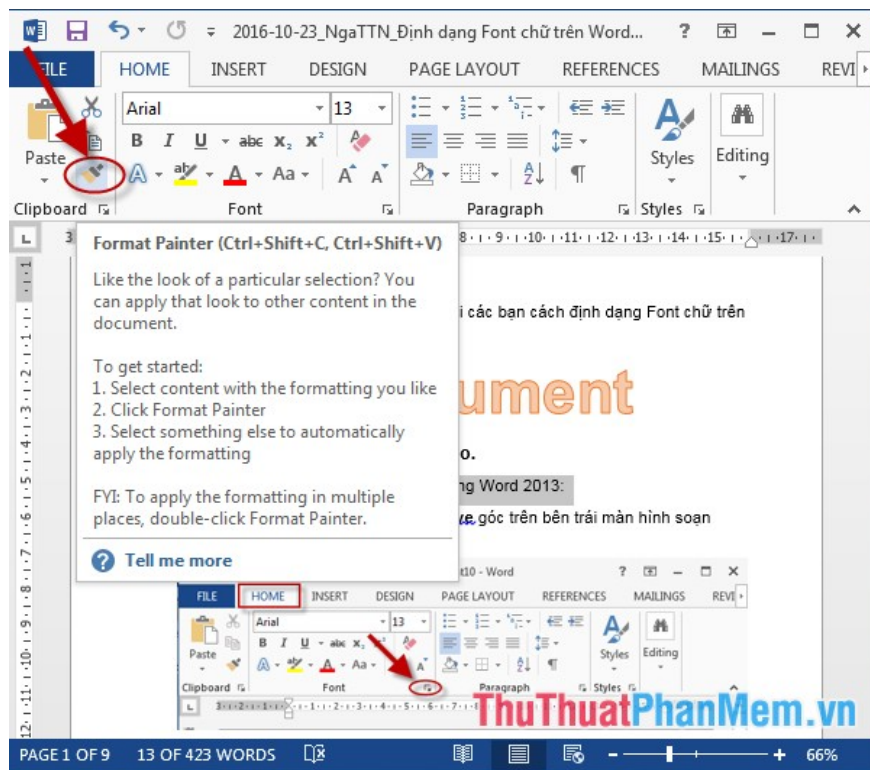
2016-10-23_NgaTTN_Định dạng Font chữ trên Word...

FILE HOME INSERT DESIGN PAGE LAYOUT REFERENCES MAILINGS REVI

Paste
Arial 13
B I U abc $x_2$ $x^2$
A Aa A A
Styles
Editing
Clipboard Font Paragraph Styles

Format Painter (Ctrl+Shift+C, Ctrl+Shift+V)

Like the look of a particular selection? You can apply that look to other content in the document.

To get started:
1. Select content with the formatting you like
2. Click Format Painter
3. Select something else to automatically apply the formatting

FYI: To apply the formatting in multiple places, double-click Format Painter.

Tell me more

i các bạn cách định dạng Font chữ trên

ument

o.

ng Word 2013:

ực góc trên bên trái màn hình soạn

t10 - Word
FILE HOME INSERT DESIGN PAGE LAYOUT REFERENCES MAILINGS REVI
Arial 13
Paste
Styles Editing
Clipboard Font Paragraph Styles

ThuThuatPhanMem.vn

PAGE 1 OF 9 13 OF 423 WORDS 66%